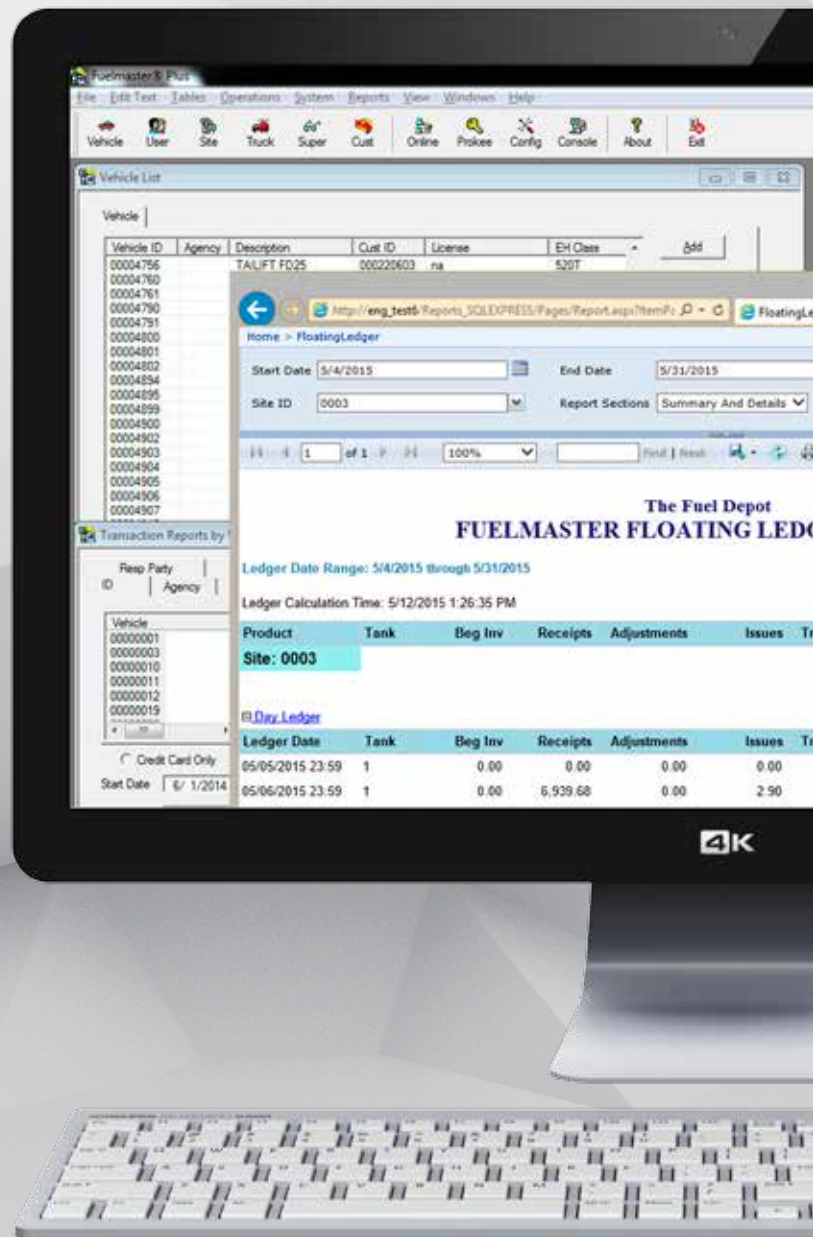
FuelmasterⓇ Plus

File Edit Text Tables Operations System Reports View Windows Help

Vehicle User Site Truck Super Cust Online Prokee Config Console About Exit

Vehicle List

Vehicle

| Vehicle ID | Agency | Description | Cust ID | License | EH Class |
|---|---|---|---|---|---|
| 00004756 | | TAILIFT FD25 | 000220603 | na | 520T |
| 00004760 | | | | | |
| 00004761 | | | | | |
| 00004790 | | | | | |
| 00004791 | | | | | |
| 00004800 | | | | | |
| 00004801 | | | | | |
| 00004802 | | | | | |
| 00004894 | | | | | |
| 00004895 | | | | | |
| 00004899 | | | | | |
| 00004900 | | | | | |
| 00004902 | | | | | |
| 00004903 | | | | | |
| 00004904 | | | | | |
| 00004905 | | | | | |
| 00004906 | | | | | |
| 00004907 | | | | | |

Add

Transaction Reports by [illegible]

Resp Party
ID Agency

Vehicle
00000001
00000003
00000010
00000011
00000012
00000019

Credit Card Only

Start Date 6/ 1/2014

http://eng_test6/Reports_SQLEXPRESS/Pages/Report.aspx?ItemP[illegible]

FloatingL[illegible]

Home > FloatingLedger

Start Date 5/4/2015

End Date 5/31/2015

Site ID 0003

Report Sections Summary And Details

1 of 1 100% Find | Next

The Fuel Depot
FUELMASTER FLOATING LED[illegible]

Ledger Date Range: 5/4/2015 through 5/31/2015

Ledger Calculation Time: 5/12/2015 1:26:35 PM

| Product | Tank | Beg Inv | Receipts | Adjustments | Issues | Tr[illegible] |
|---|---|---|---|---|---|---|
| Site: 0003 | | | | | | |

Day Ledger

| Ledger Date | Tank | Beg Inv | Receipts | Adjustments | Issues | Tr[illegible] |
|---|---|---|---|---|---|---|
| 05/05/2015 23:59 | 1 | 0.00 | 0.00 | 0.00 | 0.00 | |
| 05/06/2015 23:59 | 1 | 0.00 | 6,939.68 | 0.00 | 2.90 | |

4K